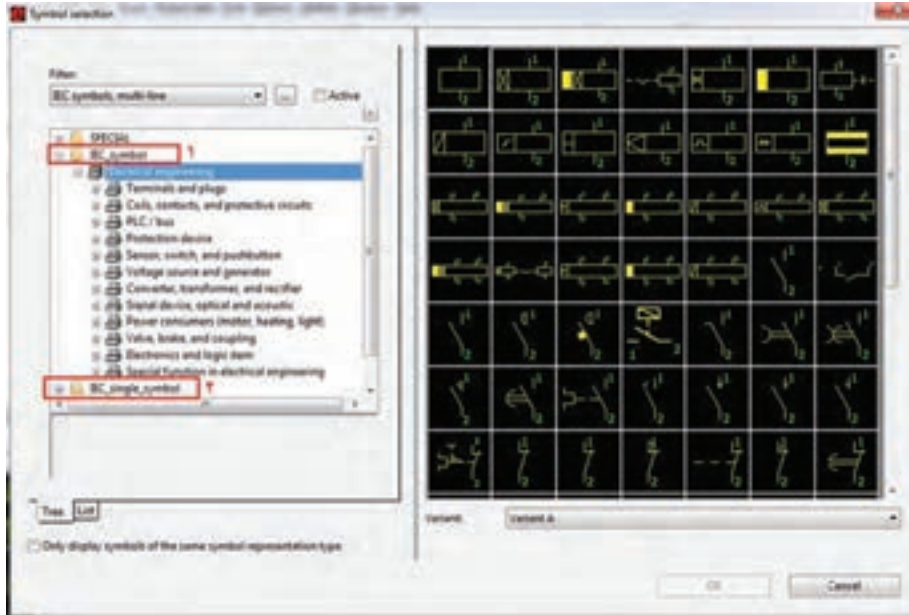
Symbol selection

Filter:
IEC symbols, multi-line
...
Active

SPECIAL
IEC_symbol ۱
Electrical engineering
Terminals and plugs
Coils, contacts, and protective circuits
PLC / bus
Protection device
Sensor, switch, and pushbutton
Voltage source and generator
Converter, transformer, and rectifier
Signal device, optical and acoustic
Power consumers (motor, heating, light)
Valve, brake, and coupling
Electronics and logic item
Special function in electrical engineering
IEC_single_symbol ۲

Tree
List

Only display symbols of the same symbol representation type

Variant:
Variant A

OK
Cancel